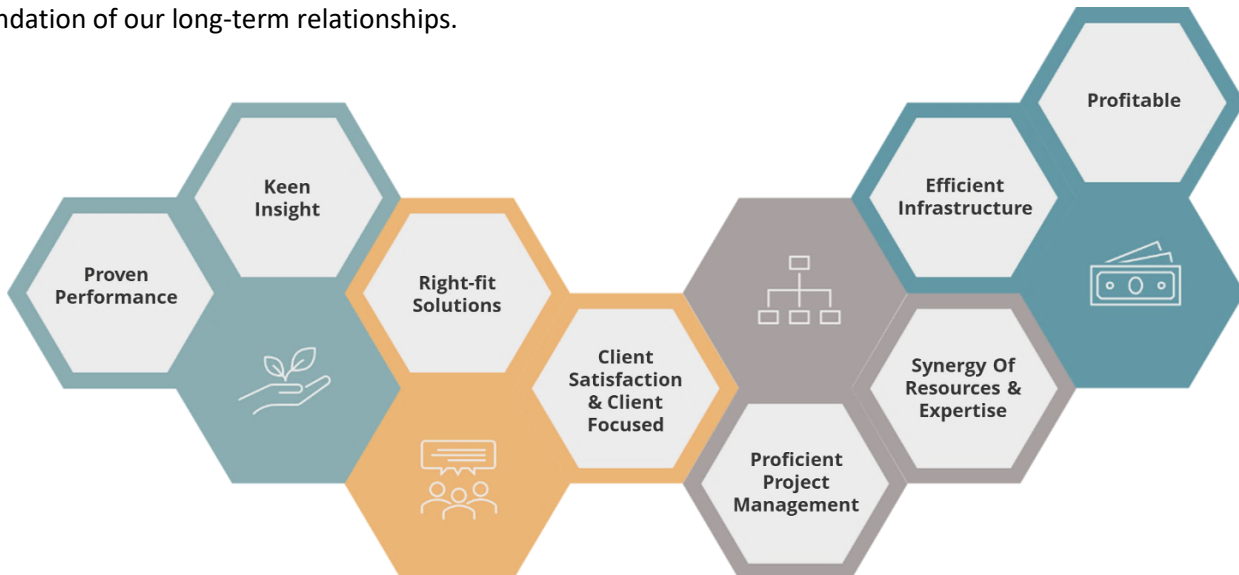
ndation of our long-term relationships.

Proven Performance

Keen Insight

Right-fit Solutions

Client Satisfaction & Client Focused

Proficient Project Management

Efficient Infrastructure

Synergy Of Resources & Expertise

Profitable